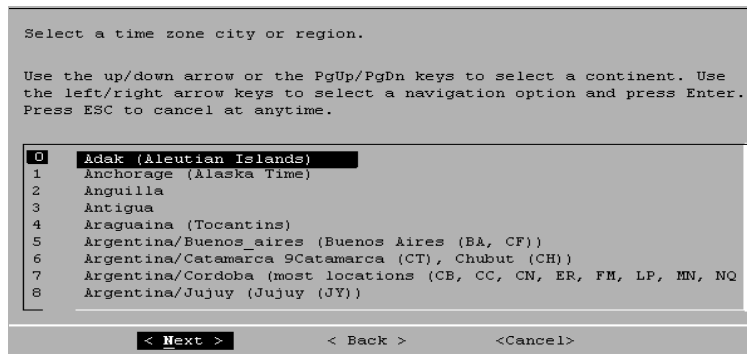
Select a time zone city or region.

Use the up/down arrow or the PgUp/PgDn keys to select a continent. Use the left/right arrow keys to select a navigation option and press Enter. Press ESC to cancel at anytime.

0 Adak (Aleutian Islands)
1 Anchorage (Alaska Time)
2 Anguilla
3 Antigua
4 Araguaina (Tocantins)
5 Argentina/Buenos_aires (Buenos Aires (BA, CF))
6 Argentina/Catamarca 9Catamarca (CT), Chubut (CH))
7 Argentina/Cordoba (most locations (CB, CC, CN, ER, FM, LP, MN, NQ
8 Argentina/Jujuy (Jujuy (JY))

< Next > < Back > <Cancel>